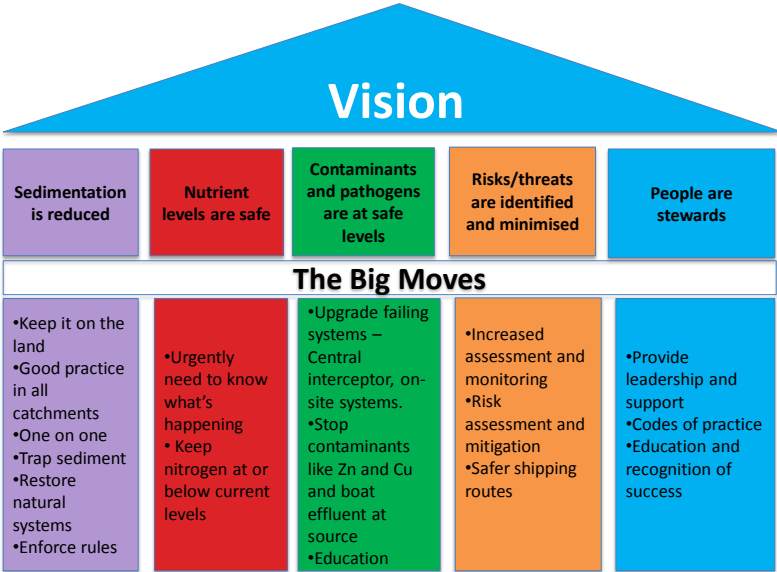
Vision

Sedimentation is reduced

Nutrient levels are safe

Contaminants and pathogens are at safe levels

Risks/threats are identified and minimised

People are stewards

The Big Moves

•Keep it on the land
•Good practice in all catchments
•One on one
•Trap sediment
•Restore natural systems
•Enforce rules

•Urgently need to know what's happening
• Keep nitrogen at or below current levels

•Upgrade failing systems – Central interceptor, on-site systems.
•Stop contaminants like Zn and Cu and boat effluent at source
•Education

•Increased assessment and monitoring
•Risk assessment and mitigation
•Safer shipping routes

•Provide leadership and support
•Codes of practice
•Education and recognition of success